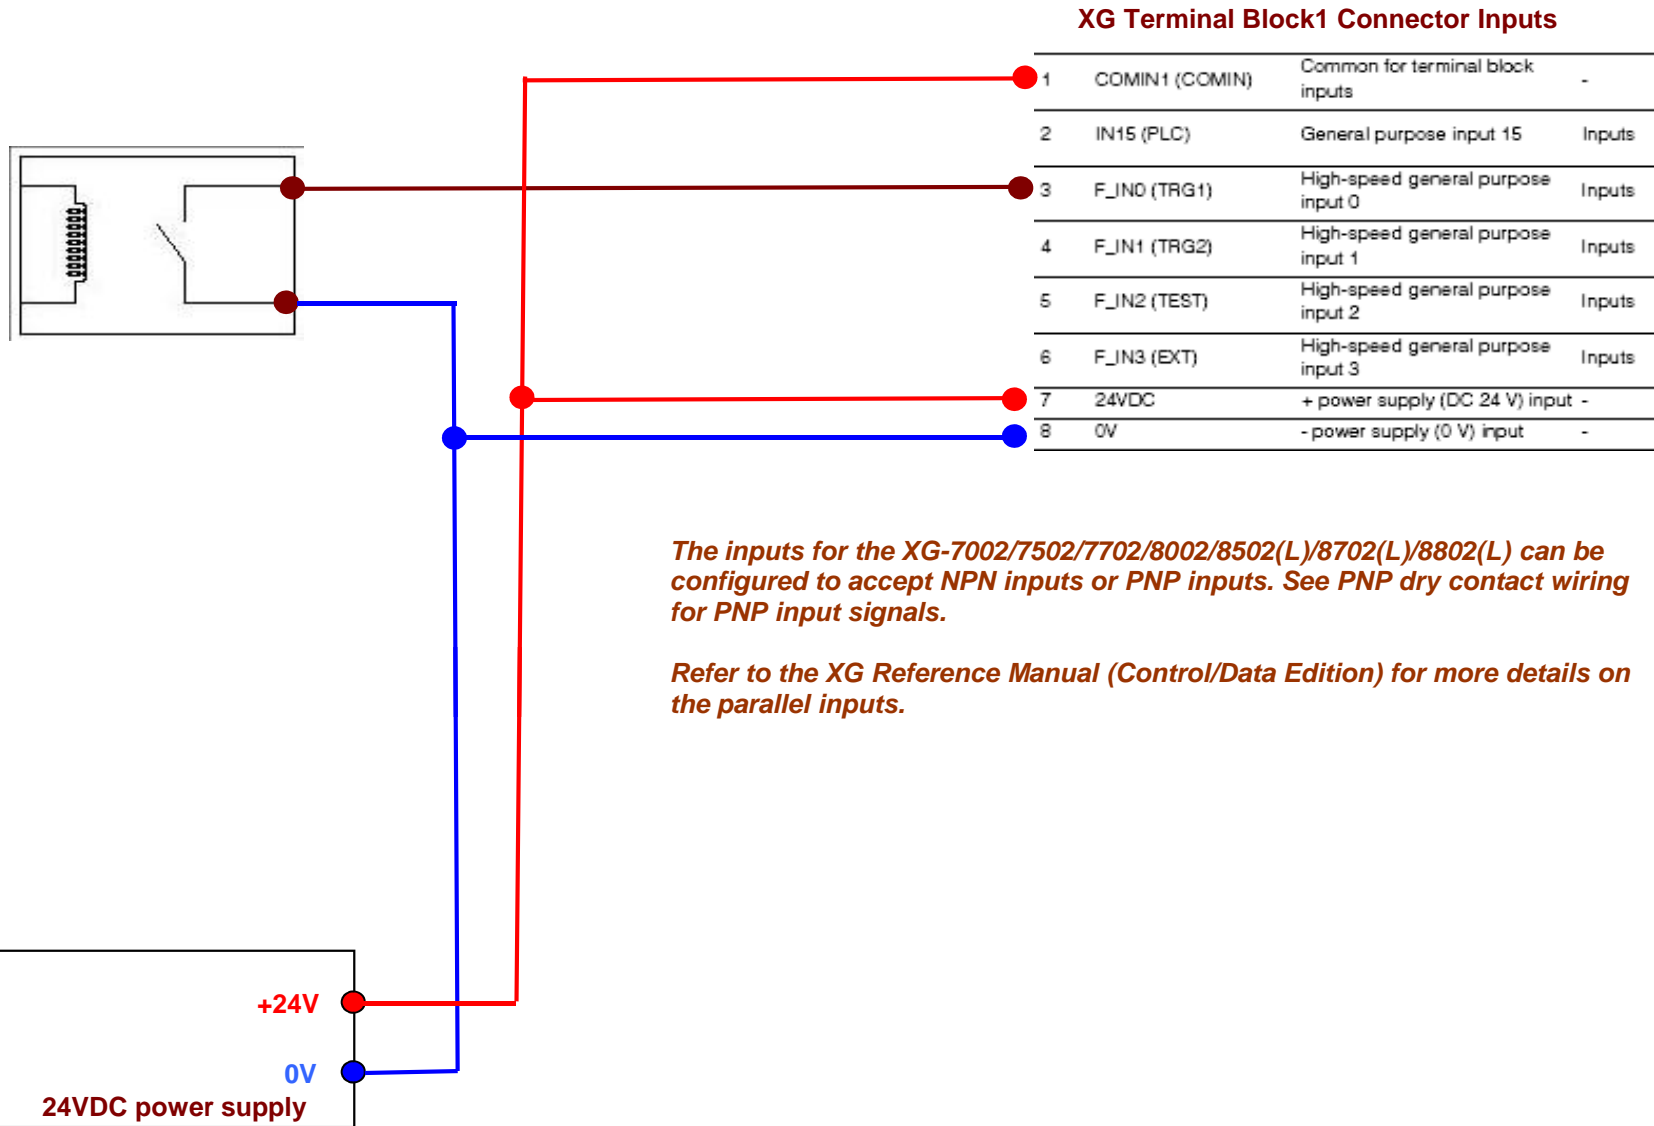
XG Terminal Block1 Connector Inputs

| | | | |
|---|---|---|---|
| 1 | COMIN1 (COMIN) | Common for terminal block inputs | - |
| 2 | IN15 (PLC) | General purpose input 15 | Inputs |
| 3 | F_IN0 (TRG1) | High-speed general purpose input 0 | Inputs |
| 4 | F_IN1 (TRG2) | High-speed general purpose input 1 | Inputs |
| 5 | F_IN2 (TEST) | High-speed general purpose input 2 | Inputs |
| 6 | F_IN3 (EXT) | High-speed general purpose input 3 | Inputs |
| 7 | 24VDC | + power supply (DC 24 V) input | - |
| 8 | 0V | - power supply (0 V) input | - |

The inputs for the XG-7002/7502/7702/8002/8502(L)/8702(L)/8802(L) can be configured to accept NPN inputs or PNP inputs. See PNP dry contact wiring for PNP input signals.

Refer to the XG Reference Manual (Control/Data Edition) for more details on the parallel inputs.

+24V

0V

24VDC power supply